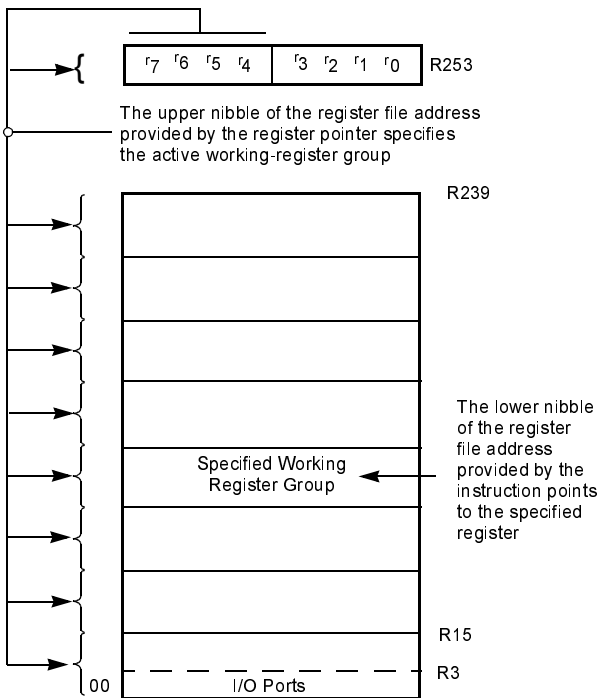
$r_7$ $r_6$ $r_5$ $r_4$ $r_3$ $r_2$ $r_1$ $r_0$ R253

The upper nibble of the register file address provided by the register pointer specifies the active working-register group

R239

Specified Working Register Group

The lower nibble of the register file address provided by the instruction points to the specified register

R15

R3

00

I/O Ports